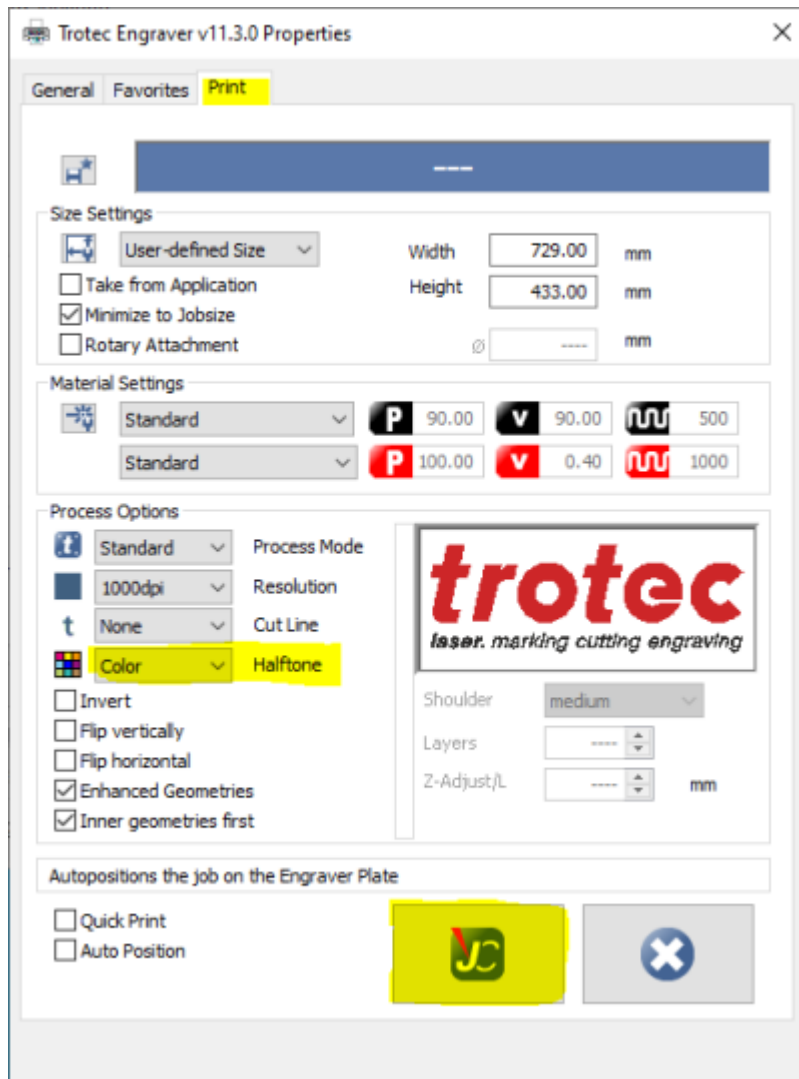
Trotec Engraver v11.3.0 Properties

General Favorites Print

---

Size Settings

User-defined Size

Width 729.00 mm

Height 433.00 mm

Take from Application

Minimize to Jobsize

Rotary Attachment

ø ---- mm

Material Settings

Standard P 90.00 V 90.00 500

Standard P 100.00 V 0.40 1000

Process Options

Standard Process Mode

1000dpi Resolution

t None Cut Line

Color Halftone

Invert

Flip vertically

Flip horizontal

Enhanced Geometries

Inner geometries first

trotec

laser. marking cutting engraving

Shoulder medium

Layers ----

Z-Adjust/L ---- mm

Autopositions the job on the Engraver Plate

Quick Print

Auto Position

JC